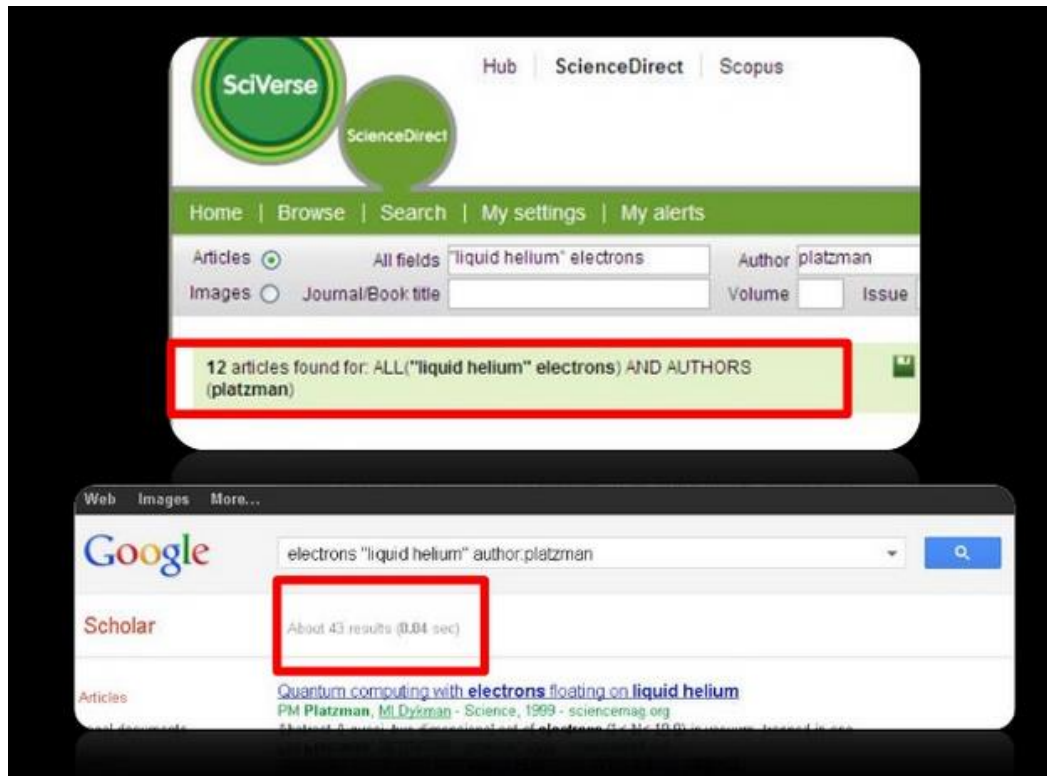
SciVerse

ScienceDirect

Hub | ScienceDirect | Scopus

Home | Browse | Search | My settings | My alerts

Articles ⦿ All fields "liquid helium" electrons Author platzman

Images ○ Journal/Book title Volume Issue

12 articles found for: ALL(**"liquid helium" electrons**) AND AUTHORS (**platzman**)

Web Images More...

Google

electrons "liquid helium" author:platzman

Scholar

About 43 results (**0.04** sec)

Articles

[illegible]

Quantum computing with **electrons** floating on **liquid helium**

PM **Platzman**, MI Dykman - Science, 1999 - sciencemag.org

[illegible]